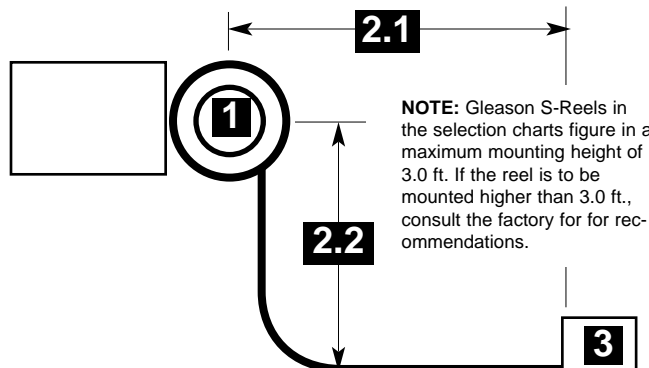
2.1

1

2.2

3

**NOTE:** Gleason S-Reels in the selection charts figure in a maximum mounting height of 3.0 ft. If the reel is to be mounted higher than 3.0 ft., consult the factory for for recommendations.